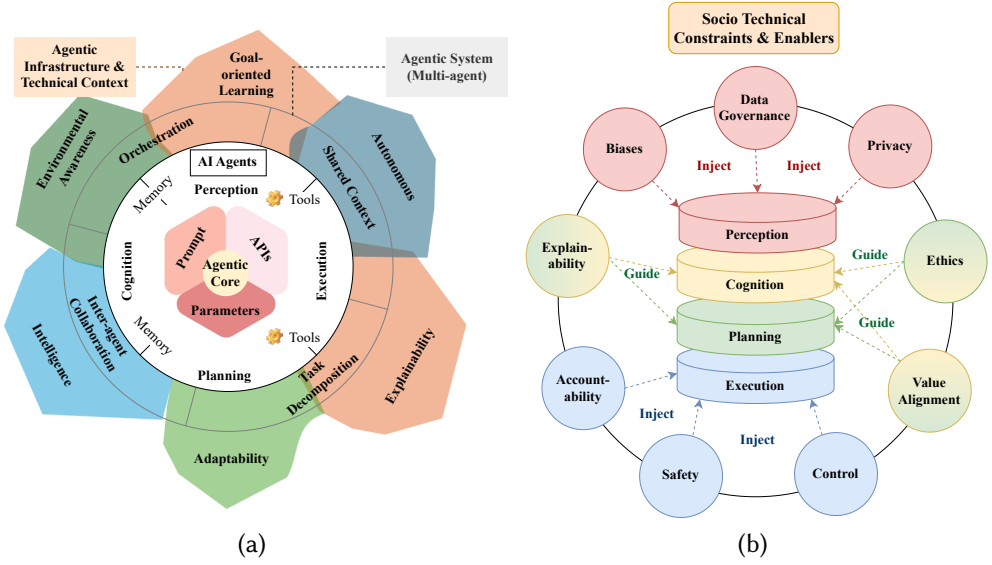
Agentic Infrastructure & Technical Context

Goal-oriented Learning

Agentic System (Multi-agent)

Environmental Awareness

Orchestration

Shared Context

Autonomous

AI Agents

Memory

Perception

Tools

Prompt

APIs

Agentic Core

Parameters

Cognition

Execution

Memory

Tools

Inter-agent Collaboration

Intelligence

Planning

Task Decomposition

Explainability

Adaptability

(a)

Socio Technical Constraints & Enablers

Data Governance

Biases

Privacy

Inject

Inject

Perception

Explain-ability

Guide

Cognition

Guide

Ethics

Planning

Guide

Account-ability

Execution

Value Alignment

Inject

Inject

Safety

Control

(b)